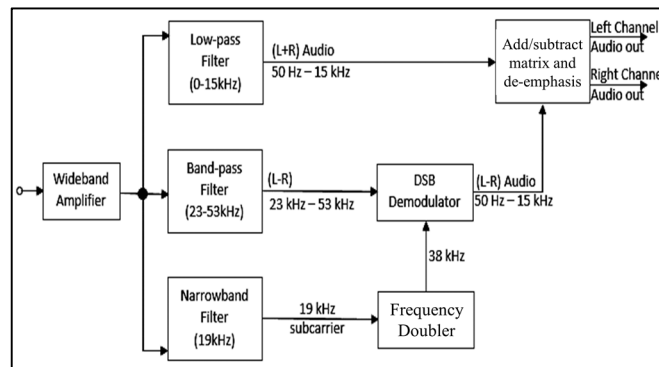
Wideband Amplifier

Low-pass Filter (0-15kHz)

(L+R) Audio
50 Hz – 15 kHz

Add/subtract matrix and de-emphasis

Left Channel Audio out

Right Channe Audio out

Band-pass Filter (23-53kHz)

(L-R)
23 kHz – 53 kHz

DSB Demodulator

(L-R) Audio
50 Hz – 15 kHz

38 kHz

Narrowband Filter (19kHz)

19 kHz subcarrier

Frequency Doubler